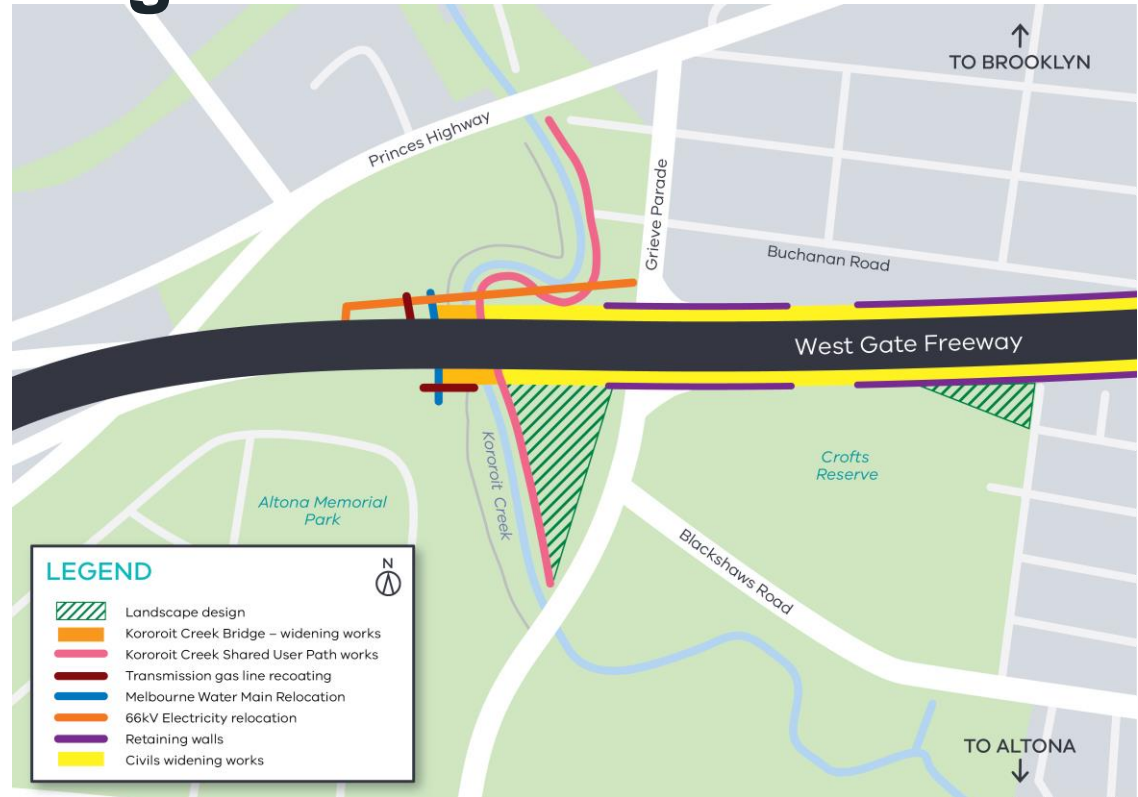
TO BROOKLYN

Princes Highway

Grieve Parade

Buchanan Road

West Gate Freeway

Kororoit Creek

Crofts Reserve

Altona Memorial Park

Blackshaws Road

LEGEND

N

Landscape design
Kororoit Creek Bridge – widening works
Kororoit Creek Shared User Path works
Transmission gas line recoating
Melbourne Water Main Relocation
66kV Electricity relocation
Retaining walls
Civils widening works

TO ALTONA